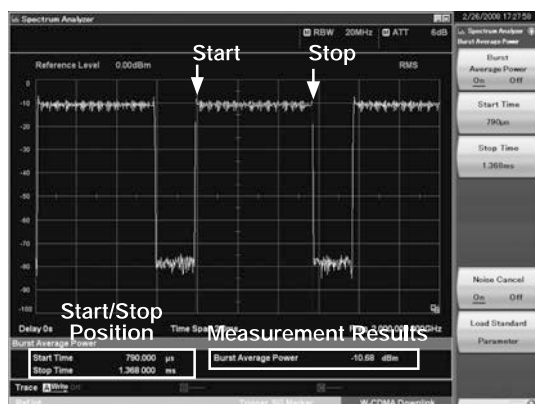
Spectrum Analyzer

RBW 20MHz ATT 6dB

2/26/2008 17:27:58

Spectrum Analyzer
Burst Average Power

Reference Level 0.00dBm

RMS

Start

Stop

0
-10
-20
-30
-40
-50
-60
-70
-80
-90
-100

Burst Average Power
On Off

Start Time
790µs

Stop Time
1.368ms

Noise Cancel
On Off

Load Standard Parameter

Delay 0s

Time Span

Start/Stop Position

Measurement Results

Burst Average Power

| Start Time | 790.000 | µs |
|---|---|---|
| Stop Time | 1.368 000 | ms |

Burst Average Power -10.68 dBm

Trace A Write

W-CDMA Downlink